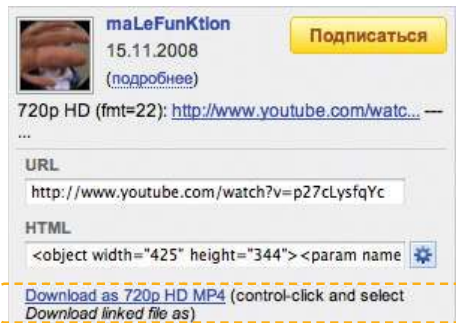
maLeFunKtion
15.11.2008
(подробнее)

Подписаться

720p HD (fmt=22): http://www.youtube.com/watc... ---
...

URL
http://www.youtube.com/watch?v=p27cLysfqYc

HTML
<object width="425" height="344"><param name

Download as 720p HD MP4 (control-click and select Download linked file as)